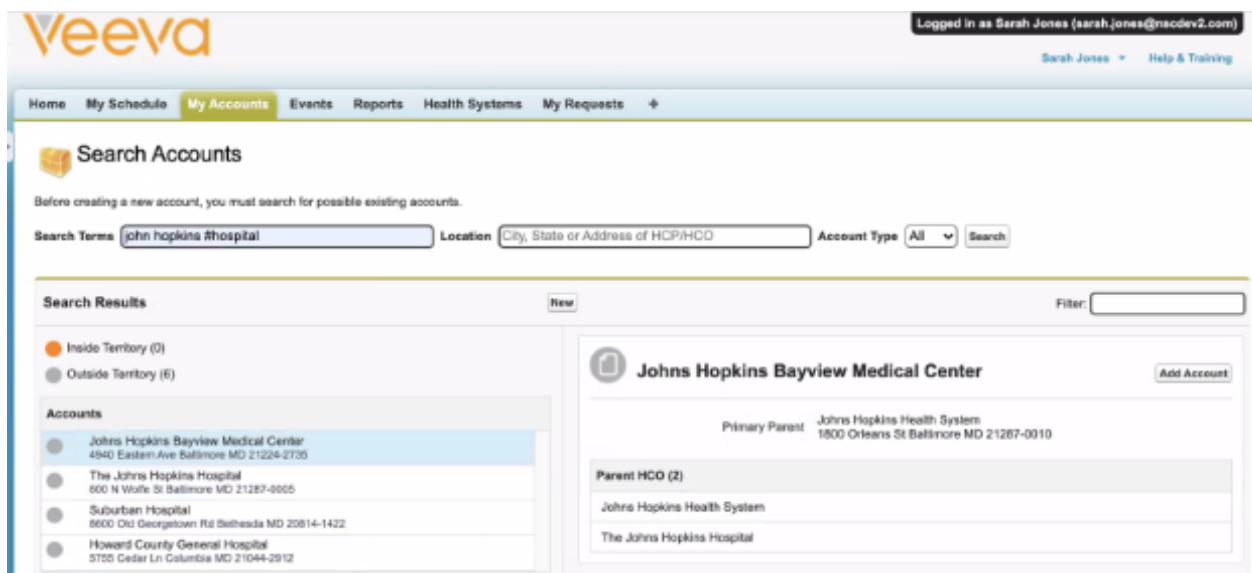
Veeva

Logged in as Sarah Jones (sarah.jones@nscdev2.com)

Sarah Jones ▾ Help & Training

Home My Schedule My Accounts Events Reports Health Systems My Requests +

Search Accounts

Before creating a new account, you must search for possible existing accounts.

Search Terms john hopkins #hospital Location City, State or Address of HCP/HCO Account Type All Search

Search Results New Filter:

Inside Territory (0)

Outside Territory (6)

Accounts

Johns Hopkins Bayview Medical Center
4940 Eastern Ave Baltimore MD 21224-2735

The Johns Hopkins Hospital
600 N Wolfe St Baltimore MD 21287-0005

Suburban Hospital
8600 Old Georgetown Rd Bethesda MD 20814-1422

Howard County General Hospital
5755 Cedar Ln Columbia MD 21044-2912

Johns Hopkins Bayview Medical Center Add Account

Primary Parent Johns Hopkins Health System
1800 Orleans St Baltimore MD 21287-0010

Parent HCO (2)

Johns Hopkins Health System

The Johns Hopkins Hospital